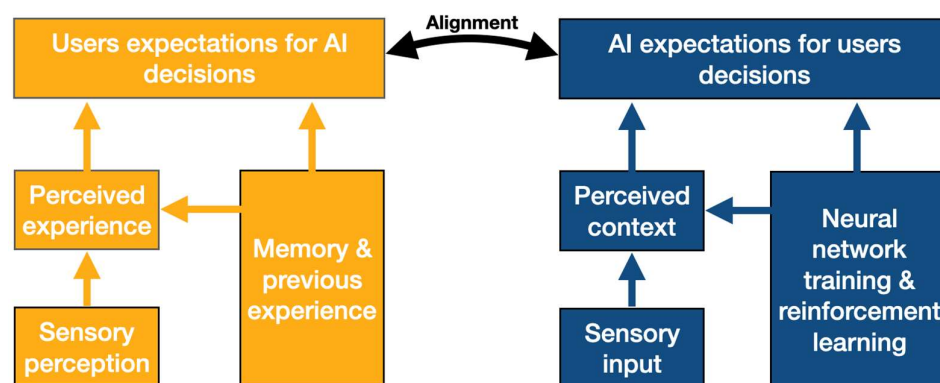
Alignment

Users expectations for AI decisions

Perceived experience

Memory & previous experience

Sensory perception

AI expectations for users decisions

Perceived context

Neural network training & reinforcement learning

Sensory input